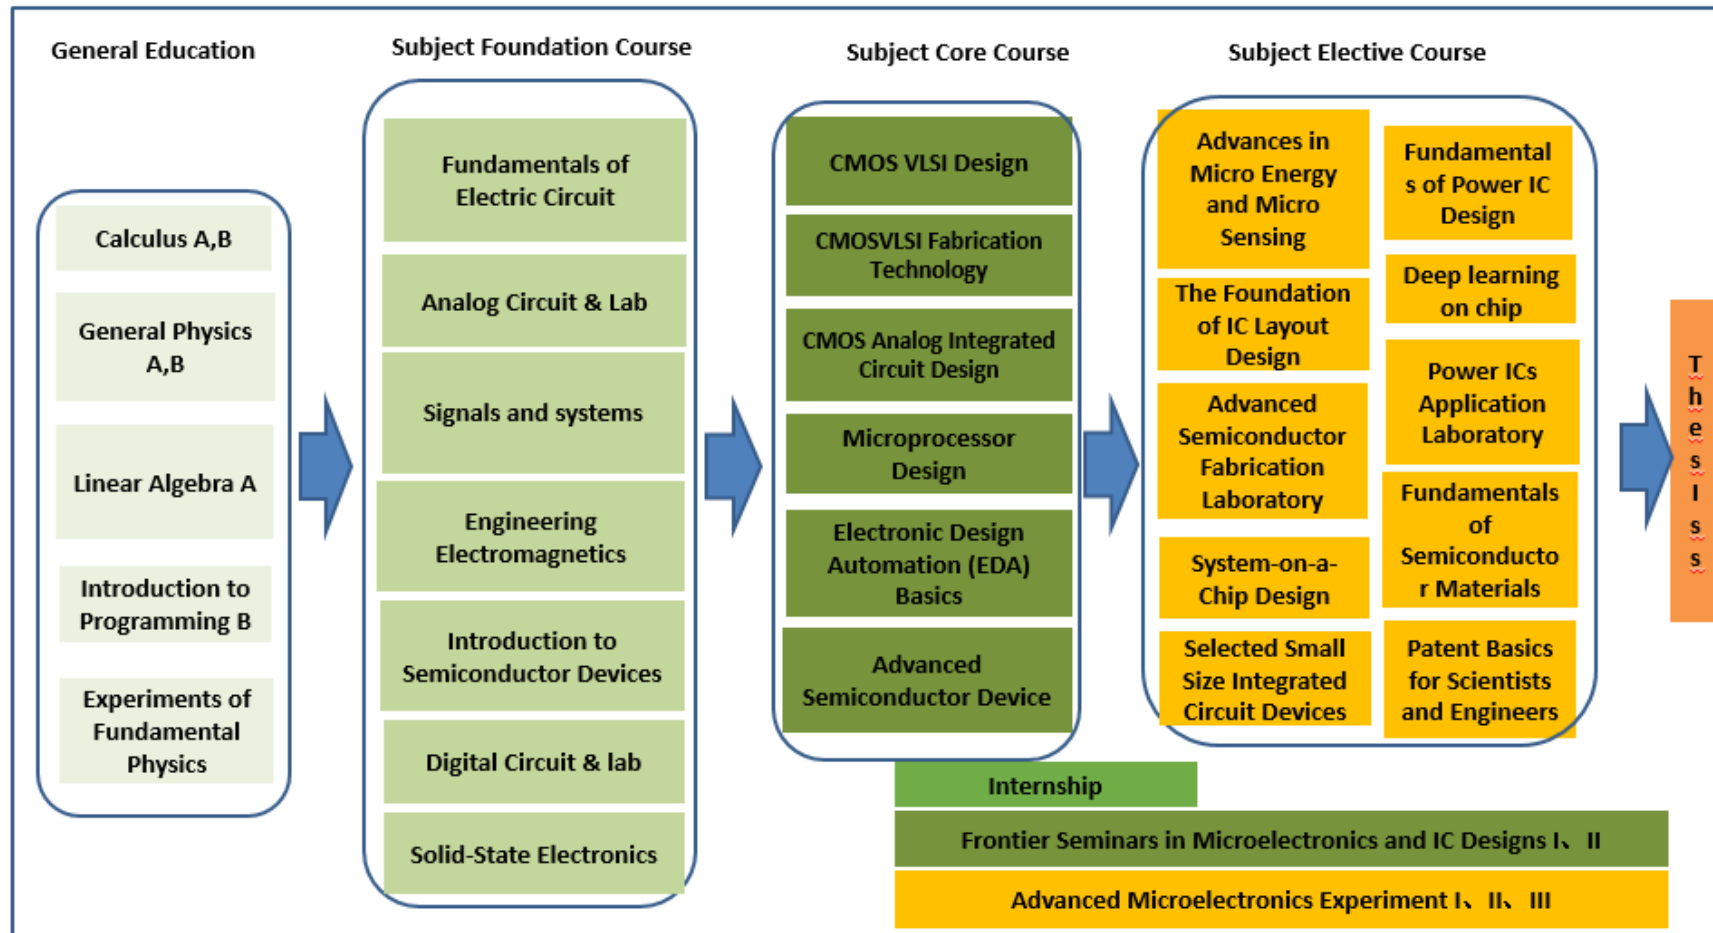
General Education

Calculus A,B

General Physics A,B

Linear Algebra A

Introduction to Programming B

Experiments of Fundamental Physics

Subject Foundation Course

Fundamentals of Electric Circuit

Analog Circuit & Lab

Signals and systems

Engineering Electromagnetics

Introduction to Semiconductor Devices

Digital Circuit & lab

Solid-State Electronics

Subject Core Course

CMOS VLSI Design

CMOSVLSI Fabrication Technology

CMOS Analog Integrated Circuit Design

Microprocessor Design

Electronic Design Automation (EDA) Basics

Advanced Semiconductor Device

Subject Elective Course

Advances in Micro Energy and Micro Sensing

Fundamentals of Power IC Design

The Foundation of IC Layout Design

Deep learning on chip

Advanced Semiconductor Fabrication Laboratory

Power ICs Application Laboratory

Fundamentals of Semiconductor Materials

System-on-a-Chip Design

Selected Small Size Integrated Circuit Devices

Patent Basics for Scientists and Engineers

Thesiss

Internship

Frontier Seminars in Microelectronics and IC Designs I、II

Advanced Microelectronics Experiment I、II、III